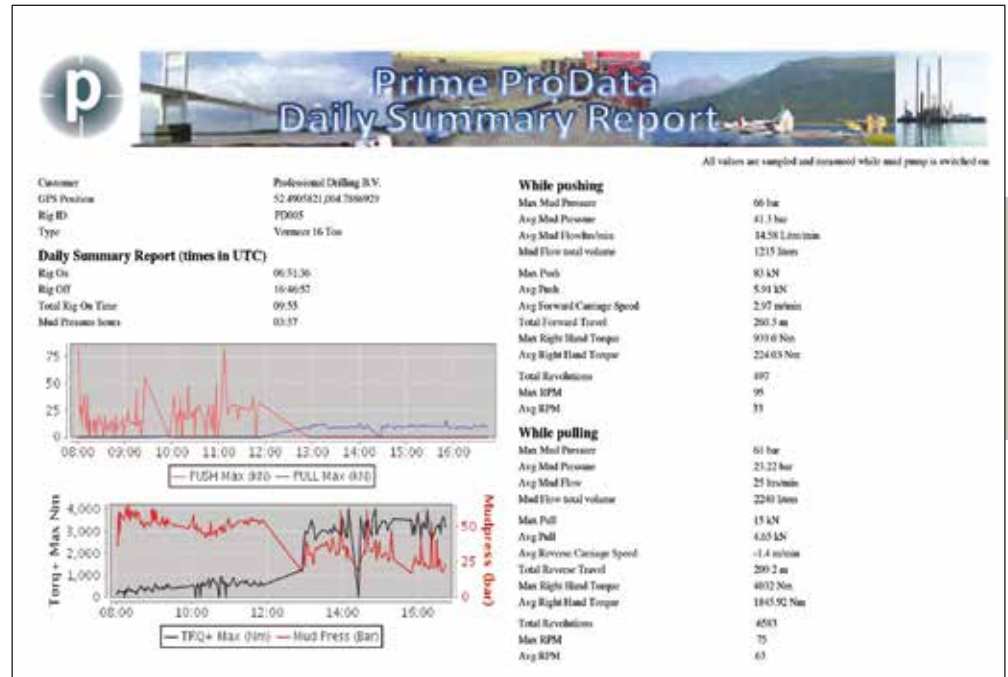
p

Prime ProData
Daily Summary Report

All values are sampled and measured while mud pump is switched on

| Customer | Professional Drilling B.V. |
|---|---|
| GPS Position | 52.4905821,004.7886923 |
| Rig ID | PD005 |
| Type | Vermeer 16 Ton |

**Daily Summary Report (times in UTC)**

| Rig On | 06:51:36 |
|---|---|
| Rig Off | 16:46:57 |
| Total Rig On Time | 09:55 |
| Mud Pressure hours | 03:57 |

75
50
25
0
08:00 09:00 10:00 11:00 12:00 13:00 14:00 15:00 16:00
— PUSH Max (kN) — PULL Max (kN)

Torq+ Max Nm
4,000
3,000
2,000
1,000
0
08:00 10:00 12:00 14:00 16:00
Mudpress (bar)
50
25
0
— TRQ+ Max (Nm) — Mud Press (Bar)

**While pushing**

| Max Mud Pressure | 66 bar |
|---|---|
| Avg Mud Pressure | 41.3 bar |
| Avg Mud Flowltr/min | 14.58 Liter/min |
| Mud Flow total volume | 1215 liters |
| Max Push | 83 kN |
| Avg Push | 5.91 kN |
| Avg Forward Carriage Speed | 2.97 m/min |
| Total Forward Travel | 260.5 m |
| Max Right Hand Torque | 933.6 Nm |
| Avg Right Hand Torque | 224.03 Nm |
| Total Revolutions | 497 |
| Max RPM | 95 |
| Avg RPM | 53 |

**While pulling**

| Max Mud Pressure | 61 bar |
|---|---|
| Avg Mud Pressure | 23.22 bar |
| Avg Mud Flow | 25 ltr/min |
| Mud Flow total volume | 2240 liters |
| Max Pull | 15 kN |
| Avg Pull | 4.65 kN |
| Avg Reverse Carriage Speed | -1.4 m/min |
| Total Reverse Travel | 200.2 m |
| Max Right Hand Torque | 4032 Nm |
| Avg Right Hand Torque | 1845.92 Nm |
| Total Revolutions | 6583 |
| Max RPM | 75 |
| Avg RPM | 63 |